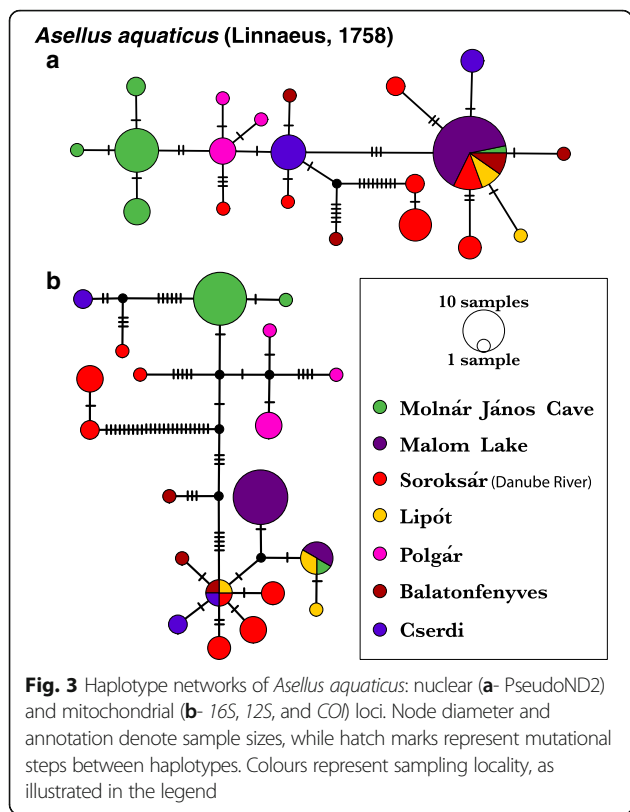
*Asellus aquaticus* (Linnaeus, 1758)

a

b

10 samples

1 sample

Molnár János Cave

Malom Lake

Soroksár (Danube River)

Lipót

Polgár

Balatonfenyves

Cserdi

**Fig. 3** Haplotype networks of *Asellus aquaticus*: nuclear (**a**- PseudoND2) and mitochondrial (**b**- *16S*, *12S*, and *COI*) loci. Node diameter and annotation denote sample sizes, while hatch marks represent mutational steps between haplotypes. Colours represent sampling locality, as illustrated in the legend